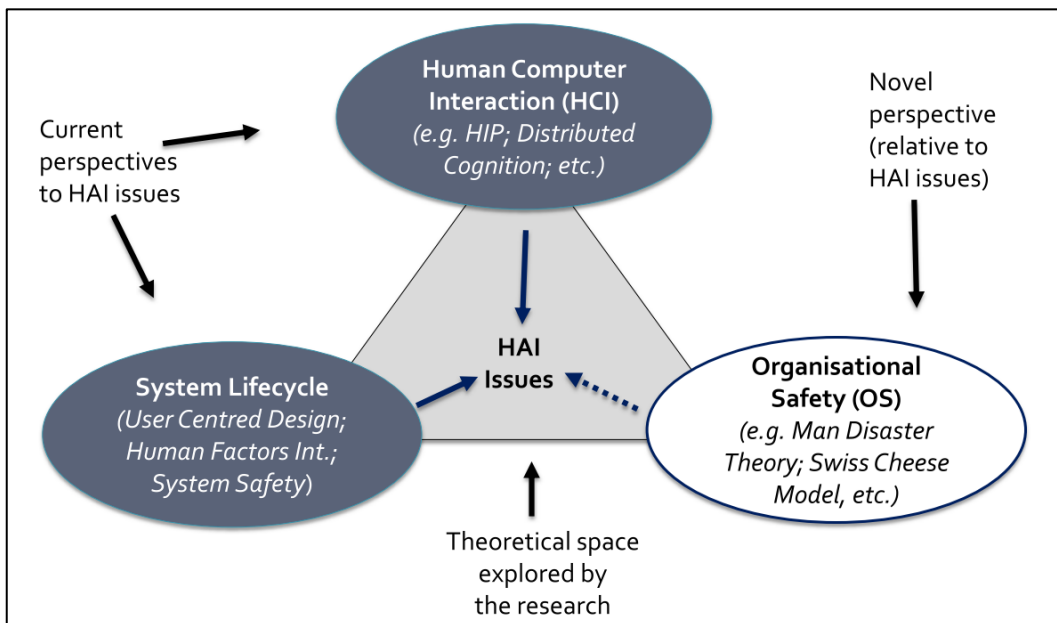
Current perspectives to HAI issues

Human Computer Interaction (HCI)
(e.g. HIP; Distributed Cognition; etc.)

Novel perspective (relative to HAI issues)

HAI Issues

System Lifecycle
(User Centred Design; Human Factors Int.; System Safety)

Organisational Safety (OS)
(e.g. Man Disaster Theory; Swiss Cheese Model, etc.)

Theoretical space explored by the research